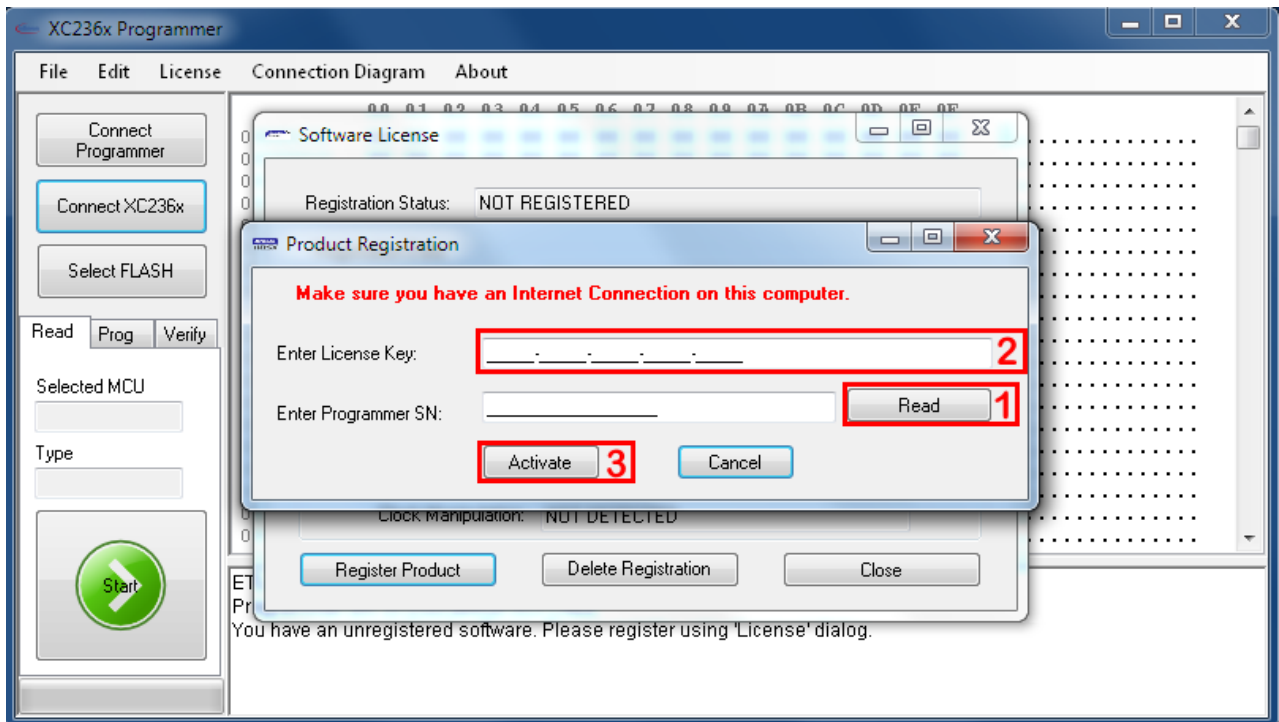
XC236x Programmer

File Edit License Connection Diagram About

Connect Programmer

Connect XC236x

Select FLASH

Read Prog Verify

Selected MCU

Type

Start

00 01 02 03 04 05 06 07 08 09 0A 0B 0C 0D 0E 0F

Software License

Registration Status: NOT REGISTERED

Product Registration

Make sure you have an Internet Connection on this computer.

Enter License Key: _____-_____-_____-_____-_____

2

Enter Programmer SN: ________________

Read

1

Activate

3

Cancel

Clock Manipulation: NOT DETECTED

Register Product

Delete Registration

Close

ET
Pr
You have an unregistered software. Please register using 'License' dialog.